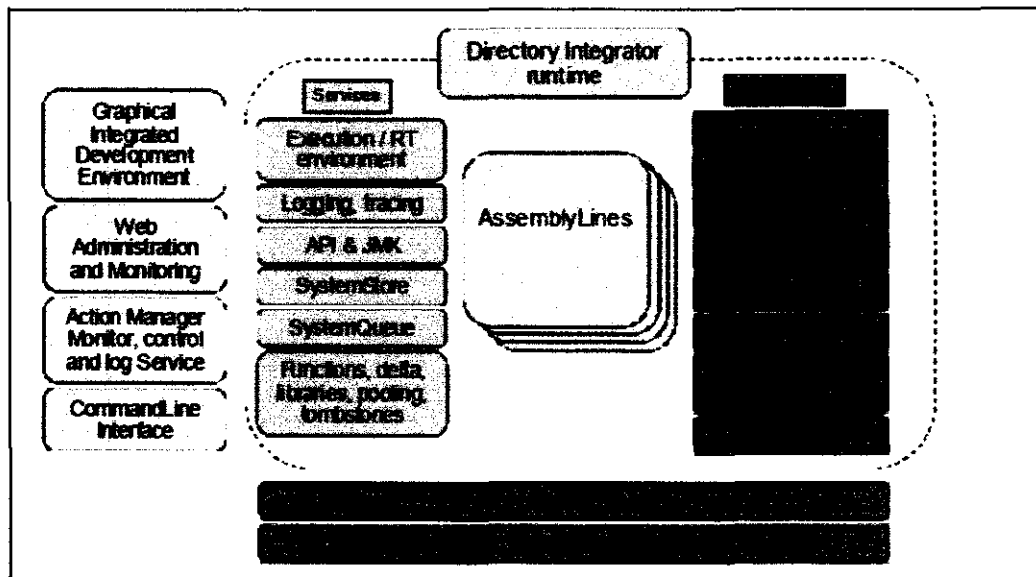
Directory Integrator runtime

Graphical Integrated Development Environment

Web Administration and Monitoring

Action Manager Monitor, control and log Service

CommandLine Interface

Services

Execution / RT environment

Logging, tracing

API & JMX

SystemStore

SystemQueue

Functions, delta, libraries, pooling, tombstones

AssemblyLines

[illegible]

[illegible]

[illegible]